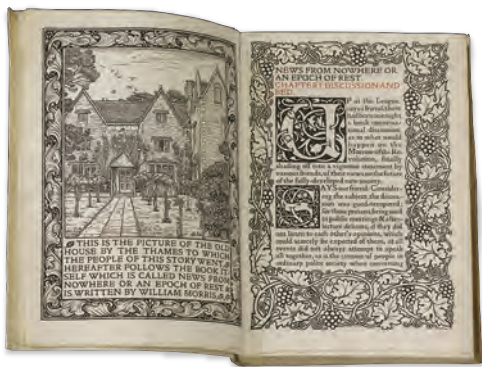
THIS IS THE PICTURE OF THE OLD HOUSE BY THE THAMES TO WHICH THE PEOPLE OF THIS STORY WENT HEREAFTER FOLLOWS THE BOOK IT SELF WHICH IS CALLED NEWS FROM NOWHERE OR AN EPOCH OF REST & IS WRITTEN BY WILLIAM MORRIS

NEWS FROM NOWHERE OR AN EPOCH OF REST
CHAPTER I. DISCUSSION AND BED.

UP at the League, says a friend, there had been one night a brisk conversational discussion, as to what would happen on the Morrow of the Revolution, finally shading off into a vigorous statement by various friends, of their views on the future of the fully-developed new society.

SAYS our friend: Considering the subject, the discussion was good-tempered; for those present being used to public meetings & after-lecture debates, if they did not listen to each other's opinions, which could scarcely be expected of them, at all events did not always attempt to speak all together, as is the custom of people in ordinary polite society when conversing